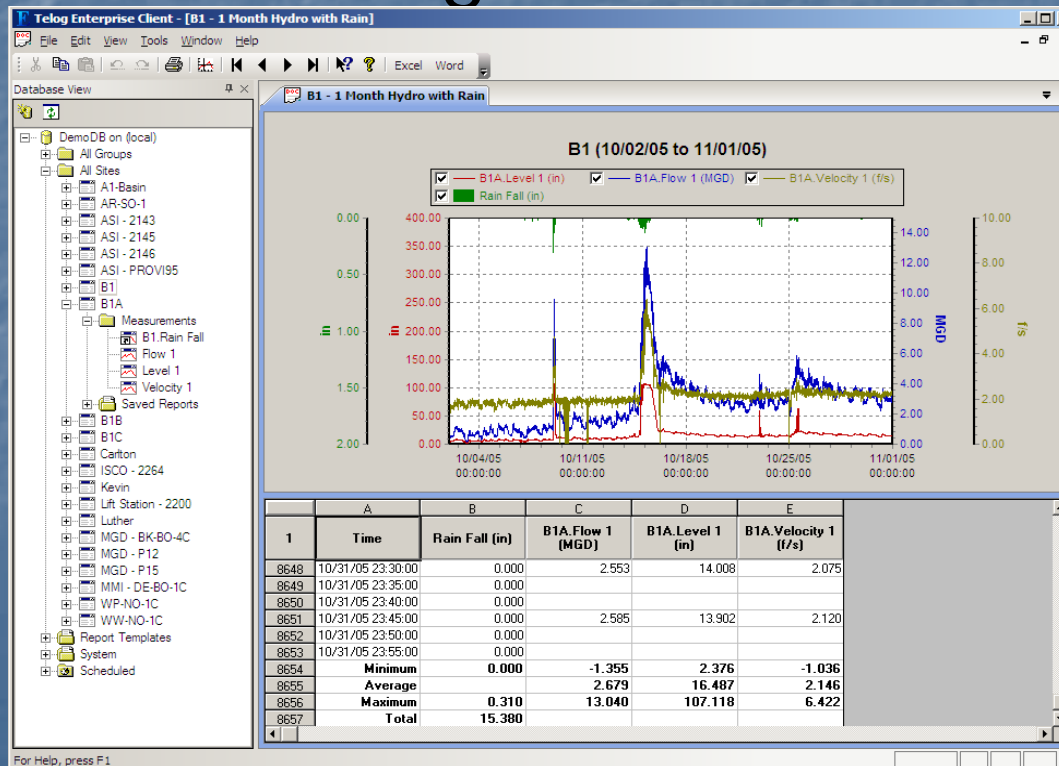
Telog Enterprise Client - [B1 - 1 Month Hydro with Rain]

File Edit View Tools Window Help

Excel Word

Database View

B1 - 1 Month Hydro with Rain

DemoDB on (local)
All Groups
All Sites
A1-Basin
AR-SO-1
ASI - 2143
ASI - 2145
ASI - 2146
ASI - PROVI95
B1
B1A
Measurements
B1.Rain Fall
Flow 1
Level 1
Velocity 1
Saved Reports
B1B
B1C
Carlton
ISCO - 2264
Kevin
Lift Station - 2200
Luther
MGD - BK-BO-4C
MGD - P12
MGD - P15
MMI - DE-BO-1C
WP-NO-1C
WW-NO-1C
Report Templates
System
Scheduled

B1 (10/02/05 to 11/01/05)

B1A.Level 1 (in) B1A.Flow 1 (MGD) B1A.Velocity 1 (f/s)
Rain Fall (in)

0.00 0.50 1.00 1.50 2.00
in
400.00 350.00 300.00 250.00 200.00 150.00 100.00 50.00 0.00
in
14.00 12.00 10.00 8.00 6.00 4.00 2.00 0.00
MGD
10.00 8.00 6.00 4.00 2.00 0.00
f/s

10/04/05 00:00:00
10/11/05 00:00:00
10/18/05 00:00:00
10/25/05 00:00:00
11/01/05 00:00:00

| | A | B | C | D | E |
|---|---|---|---|---|---|
| 1 | Time | Rain Fall (in) | B1A.Flow 1 (MGD) | B1A.Level 1 (in) | B1A.Velocity 1 (f/s) |
| 8648 | 10/31/05 23:30:00 | 0.000 | 2.553 | 14.008 | 2.075 |
| 8649 | 10/31/05 23:35:00 | 0.000 | | | |
| 8650 | 10/31/05 23:40:00 | 0.000 | | | |
| 8651 | 10/31/05 23:45:00 | 0.000 | 2.585 | 13.902 | 2.120 |
| 8652 | 10/31/05 23:50:00 | 0.000 | | | |
| 8653 | 10/31/05 23:55:00 | 0.000 | | | |
| 8654 | Minimum | 0.000 | -1.355 | 2.376 | -1.036 |
| 8655 | Average | | 2.679 | 16.487 | 2.146 |
| 8656 | Maximum | 0.310 | 13.040 | 107.118 | 6.422 |
| 8657 | Total | 15.380 | | | |

For Help, press F1